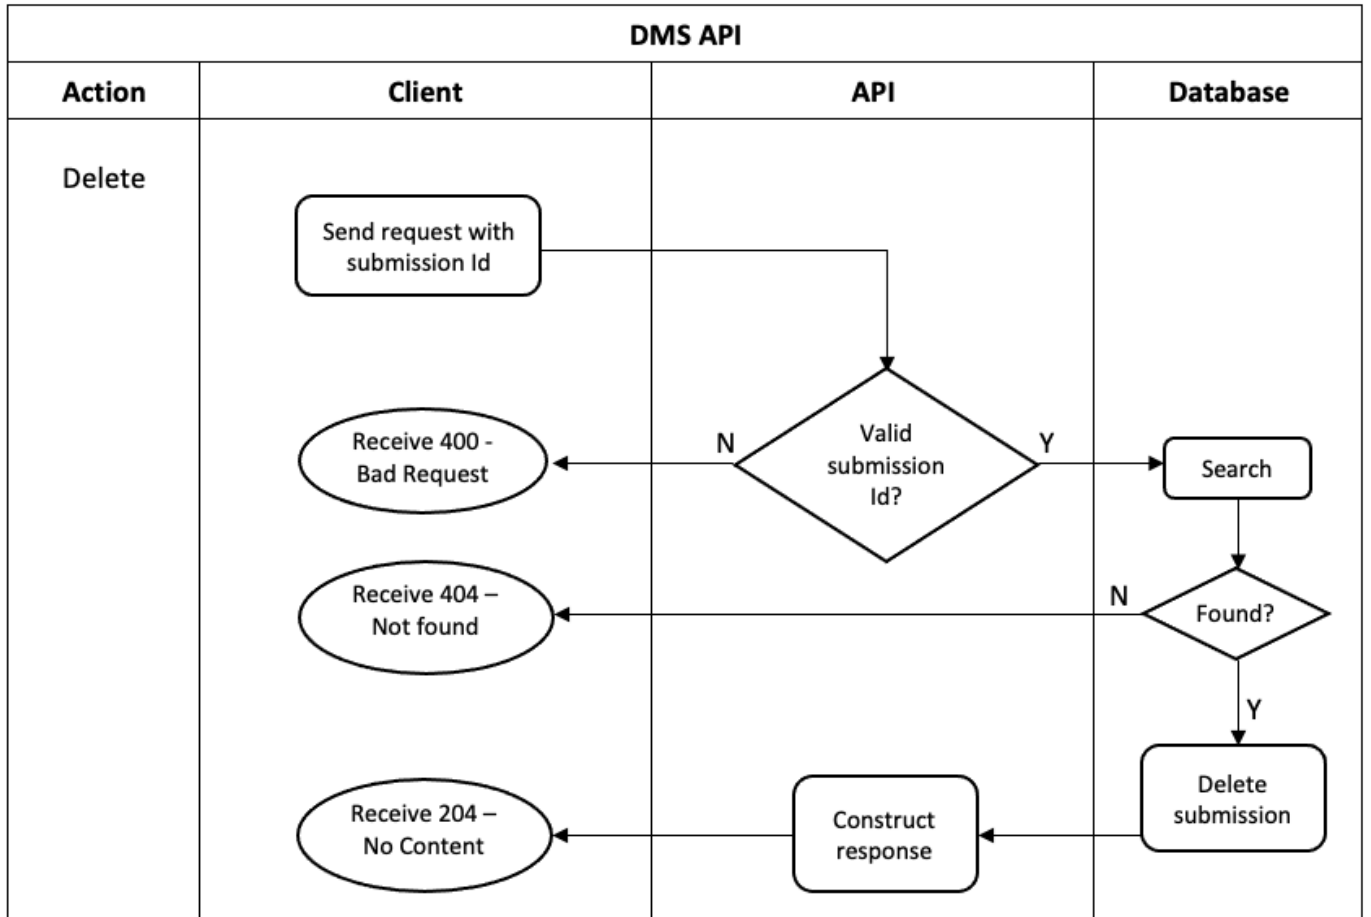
DMS API

| Action | Client | API | Database |
|---|---|---|---|
| Delete | | | |

Send request with submission Id

Valid submission Id?

N

Y

Receive 400 - Bad Request

Search

Found?

N

Receive 404 – Not found

Y

Delete submission

Construct response

Receive 204 – No Content